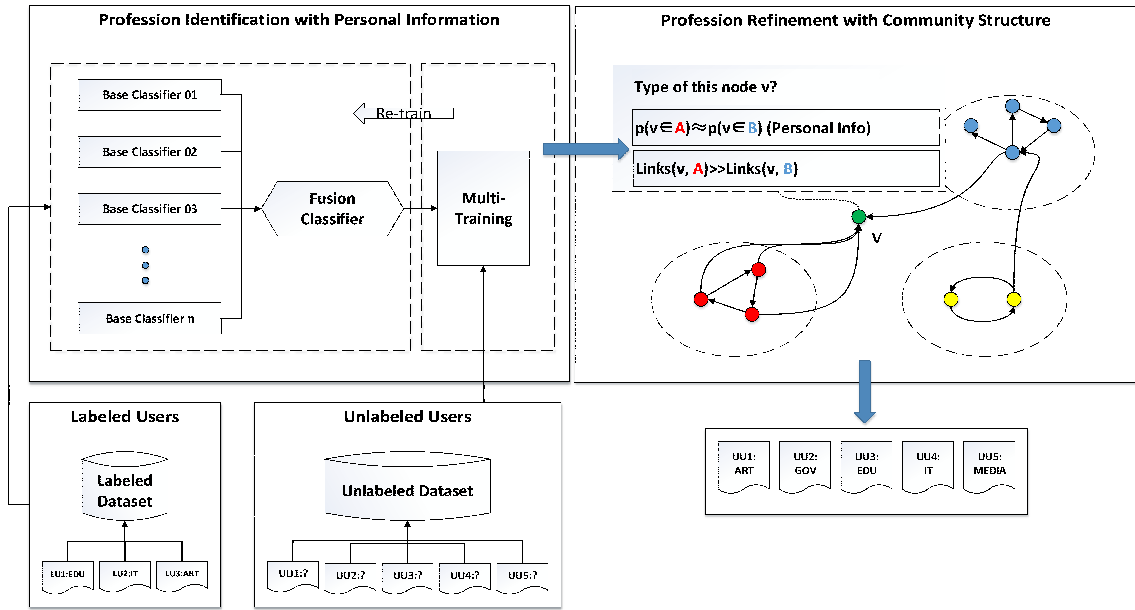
Profession Identification with Personal Information

Base Classifier 01

Base Classifier 02

Base Classifier 03

Base Classifier n

Re-train

Fusion Classifier

Multi-Training

Profession Refinement with Community Structure

Type of this node v?

p(v∈A)≈p(v∈B) (Personal Info)

Links(v, A)>>Links(v, B)

v

Labeled Users

Labeled Dataset

LU1:EDU

LU2:IT

LU3:ART

Unlabeled Users

Unlabeled Dataset

UU1:?

UU2:?

UU3:?

UU4:?

UU5:?

UU1: ART

UU2: GOV

UU3: EDU

UU4: IT

UU5: MEDIA